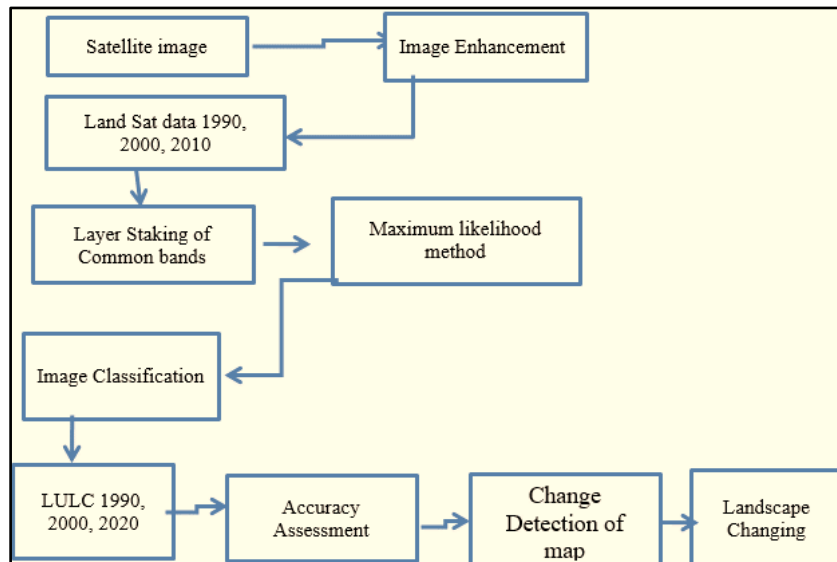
Satellite image

Image Enhancement

Land Sat data 1990, 2000, 2010

Layer Staking of Common bands

Maximum likelihood method

Image Classification

LULC 1990, 2000, 2020

Accuracy Assessment

Change Detection of map

Landscape Changing